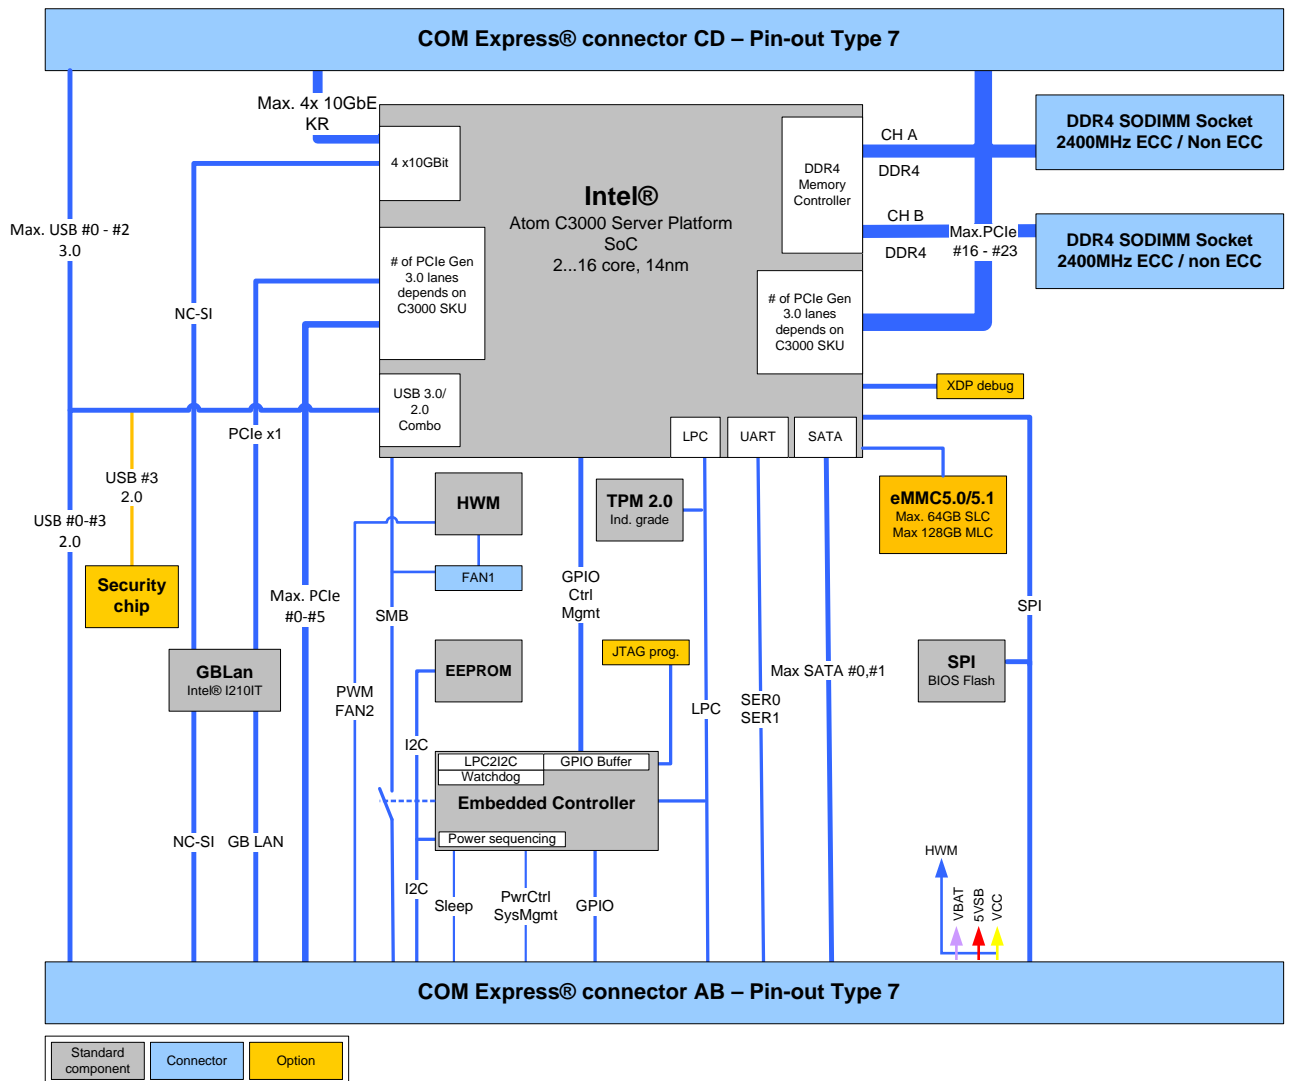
COM Express® connector CD – Pin-out Type 7

Max. 4x 10GbE KR

4 x10GBit

Intel®
Atom C3000 Server Platform
SoC
2...16 core, 14nm

DDR4 Memory Controller

CH A
DDR4
CH B
DDR4

DDR4 SODIMM Socket
2400MHz ECC / Non ECC

DDR4 SODIMM Socket
2400MHz ECC / non ECC

Max.PCIe #16 - #23

Max. USB #0 - #2 3.0

NC-SI

# of PCIe Gen 3.0 lanes depends on C3000 SKU

# of PCIe Gen 3.0 lanes depends on C3000 SKU

USB 3.0/ 2.0 Combo

XDP debug

LPC
UART
SATA

PCIe x1

USB #3 2.0

USB #0-#3 2.0

HWM

FAN1

TPM 2.0
Ind. grade

eMMC5.0/5.1
Max. 64GB SLC
Max 128GB MLC

GPIO Ctrl Mgmt

Security chip

Max. PCIe #0-#5

SMB

SPI

GBLan
Intel® I210IT

EEPROM

JTAG prog.

Max SATA #0,#1

SPI
BIOS Flash

PWM FAN2

LPC

SER0
SER1

I2C

LPC2I2C
GPIO Buffer
Watchdog
Embedded Controller
Power sequencing

NC-SI
GB LAN

HWM

I2C
Sleep
PwrCtrl SysMgmt
GPIO

VBAT
5VSB
VCC

COM Express® connector AB – Pin-out Type 7

Standard component
Connector
Option